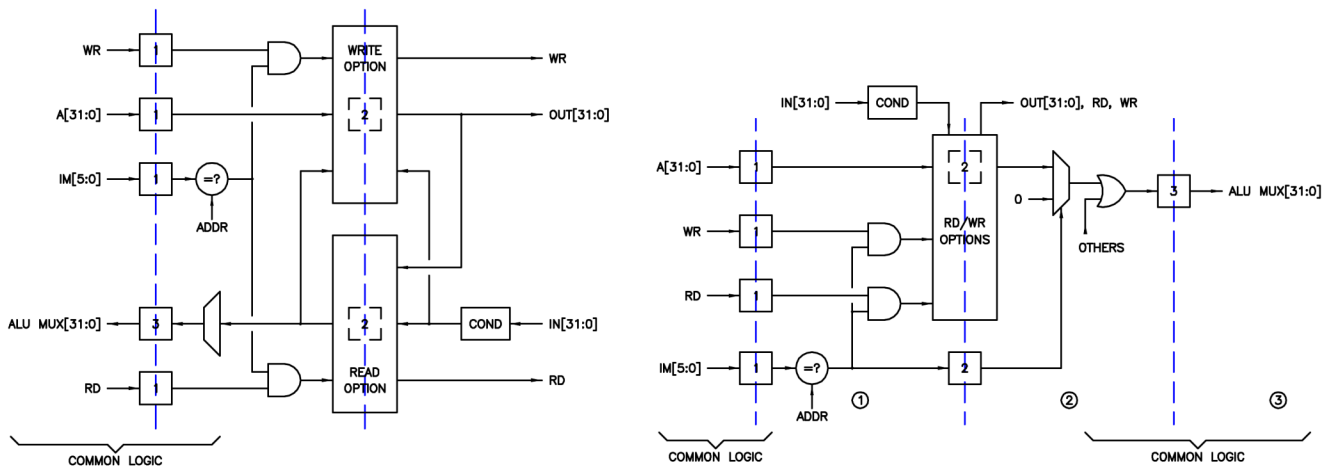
WR
1
WRITE OPTION
WR
A[31:0]
1
2
OUT[31:0]
IM[5:0]
1
=?
ADDR
ALU MUX[31:0]
3
2
COND
IN[31:0]
RD
1
READ OPTION
RD
COMMON LOGIC

IN[31:0]
COND
OUT[31:0], RD, WR
A[31:0]
1
2
0
3
ALU MUX[31:0]
WR
1
RD/WR OPTIONS
OTHERS
RD
1
IM[5:0]
1
=?
2
ADDR
①
②
③
COMMON LOGIC
COMMON LOGIC